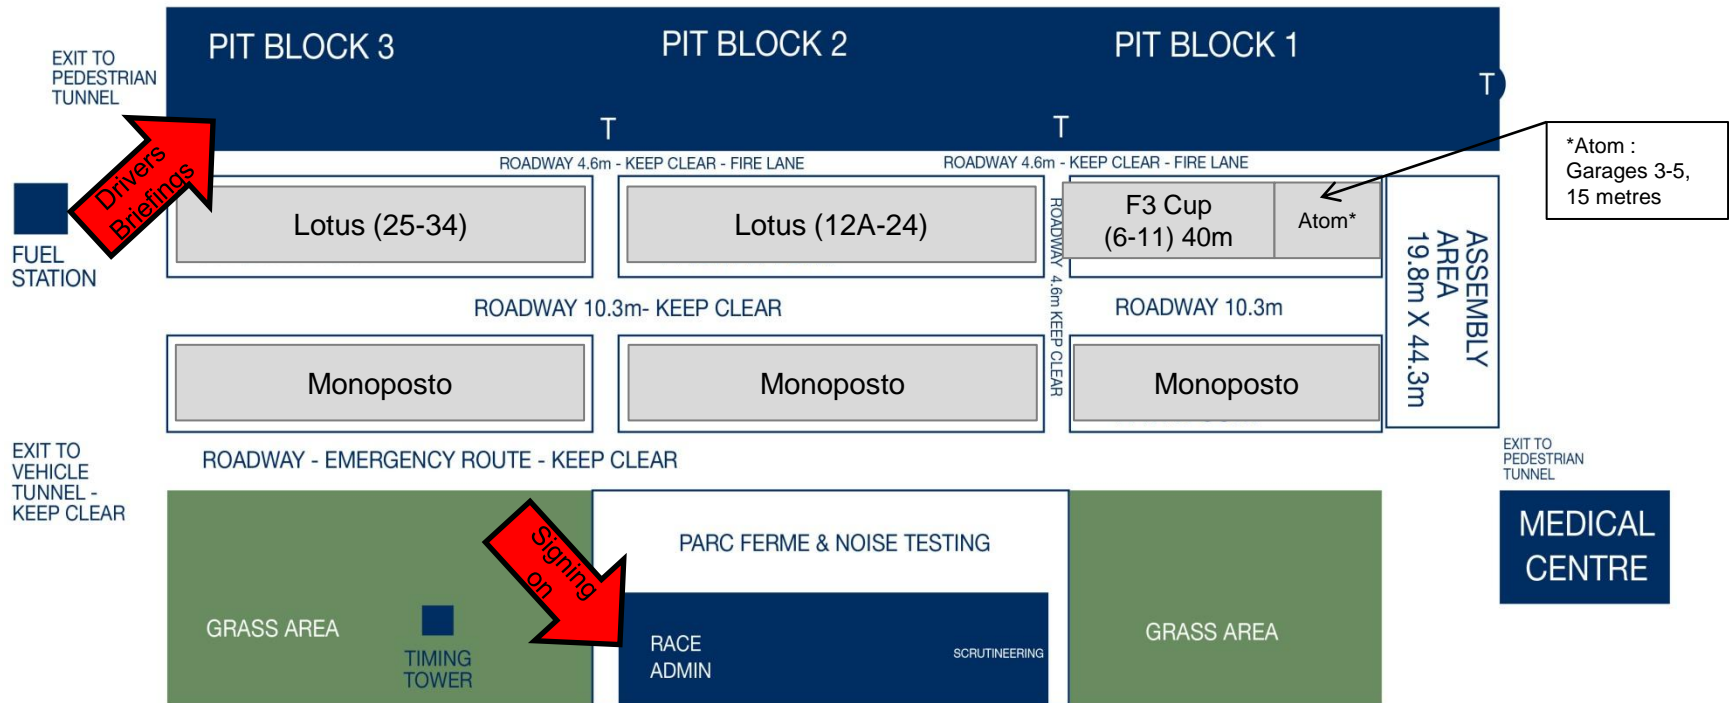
EXIT TO PEDESTRIAN TUNNEL

PIT BLOCK 3

PIT BLOCK 2

PIT BLOCK 1

T

T

T

Drivers Briefings

FUEL STATION

ROADWAY 4.6m - KEEP CLEAR - FIRE LANE

ROADWAY 4.6m - KEEP CLEAR - FIRE LANE

*Atom : Garages 3-5, 15 metres

Lotus (25-34)

Lotus (12A-24)

F3 Cup (6-11) 40m

Atom*

ROADWAY 4.6m KEEP CLEAR

ASSEMBLY AREA 19.8m X 44.3m

ROADWAY 10.3m- KEEP CLEAR

ROADWAY 10.3m

Monoposto

Monoposto

Monoposto

EXIT TO VEHICLE TUNNEL - KEEP CLEAR

ROADWAY - EMERGENCY ROUTE - KEEP CLEAR

EXIT TO PEDESTRIAN TUNNEL

Signing on

PARC FERME & NOISE TESTING

MEDICAL CENTRE

GRASS AREA

TIMING TOWER

RACE ADMIN

SCRUTINEERING

GRASS AREA